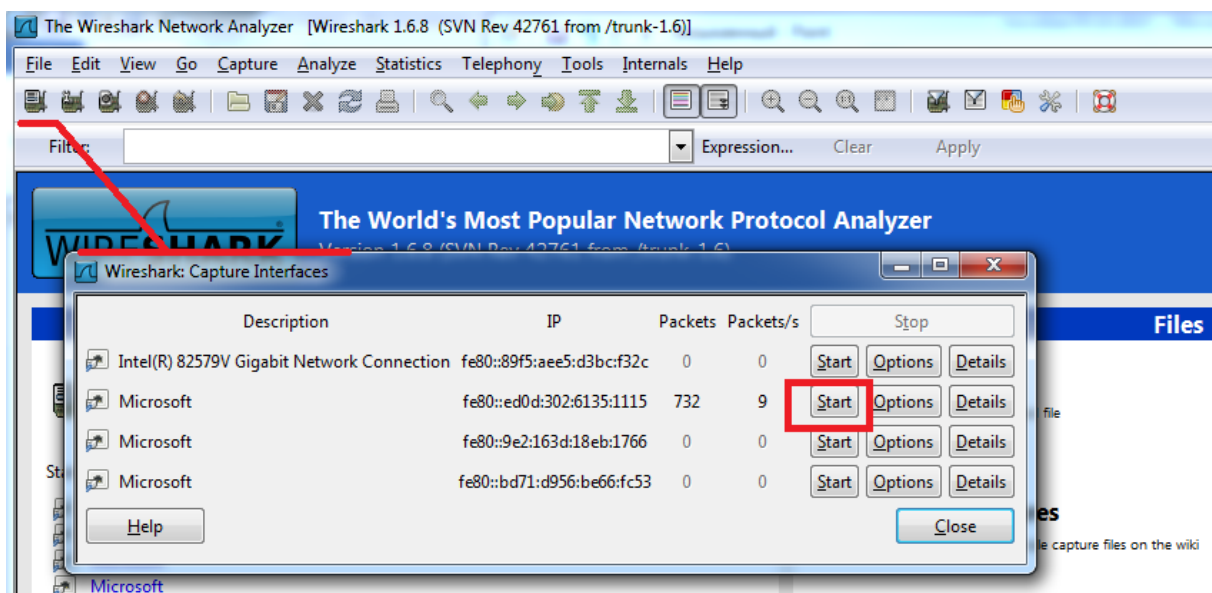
The Wireshark Network Analyzer [Wireshark 1.6.8 (SVN Rev 42761 from /trunk-1.6)]

File Edit View Go Capture Analyze Statistics Telephony Tools Internals Help

Filter: Expression... Clear Apply

WIRESHARK

The World's Most Popular Network Protocol Analyzer

Version 1.6.8 (SVN Rev 42761 from /trunk-1.6)

Wireshark: Capture Interfaces

| | Description | IP | Packets | Packets/s | Stop | | |
|---|---|---|---|---|---|---|---|
| | Intel(R) 82579V Gigabit Network Connection | fe80::89f5:aee5:d3bc:f32c | 0 | 0 | Start | Options | Details |
| | Microsoft | fe80::ed0d:302:6135:1115 | 732 | 9 | Start | Options | Details |
| | Microsoft | fe80::9e2:163d:18eb:1766 | 0 | 0 | Start | Options | Details |
| | Microsoft | fe80::bd71:d956:be66:fc53 | 0 | 0 | Start | Options | Details |

Help Close

Files

file

es

le capture files on the wiki

Microsoft